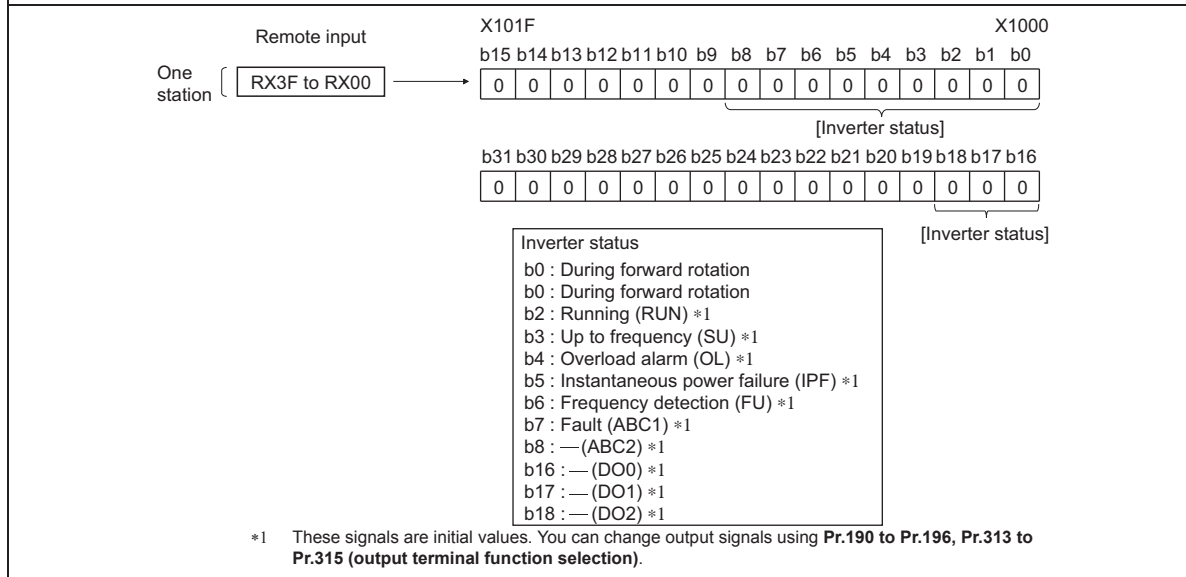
Remote input

One station

RX3F to RX00

X101F X1000

| b15 | b14 | b13 | b12 | b11 | b10 | b9 | b8 | b7 | b6 | b5 | b4 | b3 | b2 | b1 | b0 |
|---|---|---|---|---|---|---|---|---|---|---|---|---|---|---|---|
| 0 | 0 | 0 | 0 | 0 | 0 | 0 | 0 | 0 | 0 | 0 | 0 | 0 | 0 | 0 | 0 |

[Inverter status]

| b31 | b30 | b29 | b28 | b27 | b26 | b25 | b24 | b23 | b22 | b21 | b20 | b19 | b18 | b17 | b16 |
|---|---|---|---|---|---|---|---|---|---|---|---|---|---|---|---|
| 0 | 0 | 0 | 0 | 0 | 0 | 0 | 0 | 0 | 0 | 0 | 0 | 0 | 0 | 0 | 0 |

[Inverter status]

Inverter status
b0 : During forward rotation
b0 : During forward rotation
b2 : Running (RUN) ∗1
b3 : Up to frequency (SU) ∗1
b4 : Overload alarm (OL) ∗1
b5 : Instantaneous power failure (IPF) ∗1
b6 : Frequency detection (FU) ∗1
b7 : Fault (ABC1) ∗1
b8 : — (ABC2) ∗1
b16 : — (DO0) ∗1
b17 : — (DO1) ∗1
b18 : — (DO2) ∗1

∗1 These signals are initial values. You can change output signals using **Pr.190 to Pr.196, Pr.313 to Pr.315 (output terminal function selection)**.